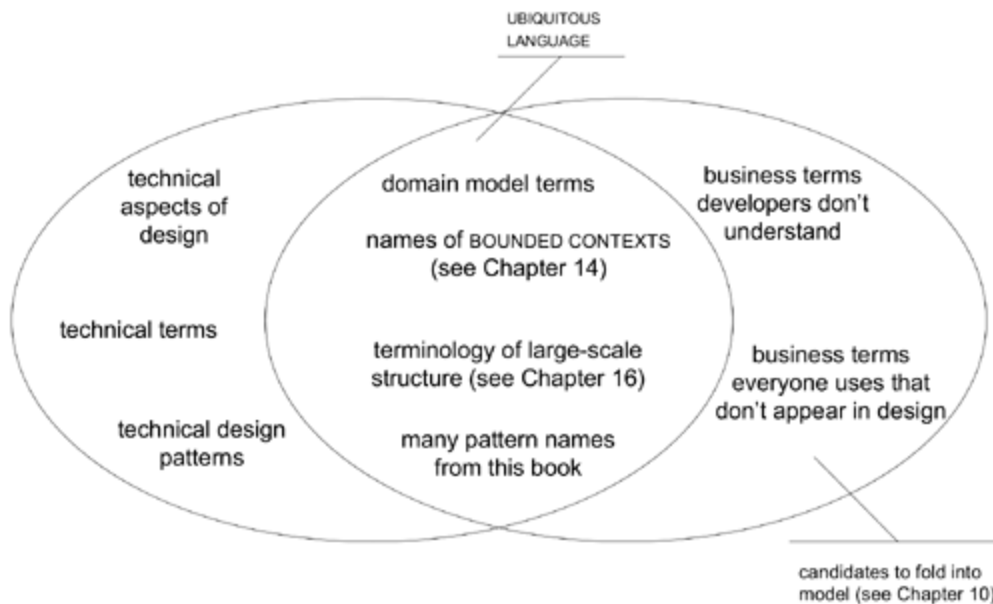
UBIQUITOUS LANGUAGE

technical aspects of design

technical terms

technical design patterns

domain model terms

names of BOUNDED CONTEXTS (see Chapter 14)

terminology of large-scale structure (see Chapter 16)

many pattern names from this book

business terms developers don't understand

business terms everyone uses that don't appear in design

candidates to fold into model (see Chapter 10)